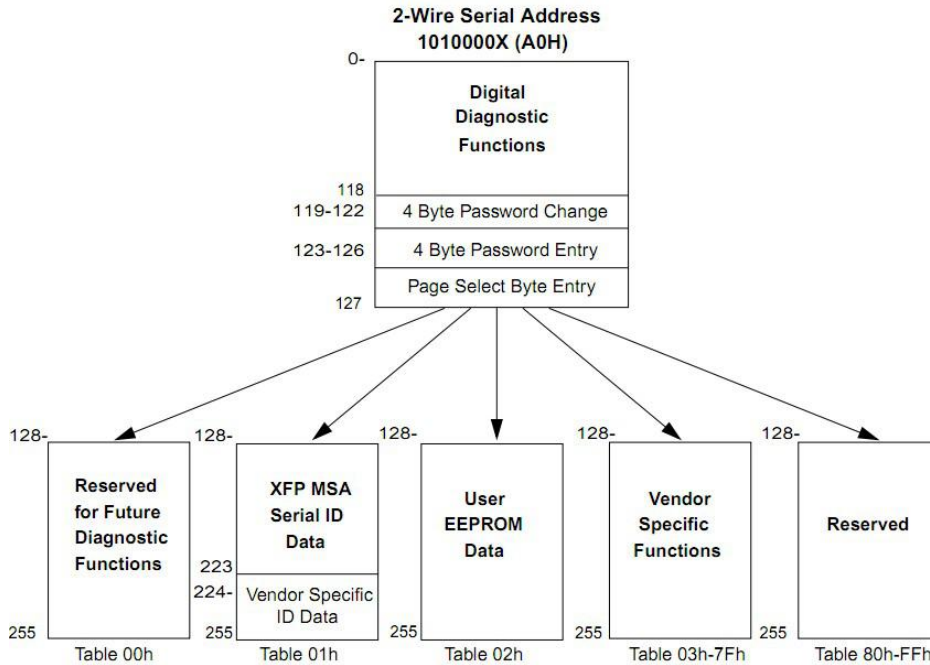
2-Wire Serial Address
1010000X (A0H)

0-
Digital Diagnostic Functions
118
119-122 4 Byte Password Change
123-126 4 Byte Password Entry
Page Select Byte Entry
127

128-
Reserved for Future Diagnostic Functions
255
Table 00h

128-
XFP MSA Serial ID Data
223
224-
Vendor Specific ID Data
255
Table 01h

128-
User EEPROM Data
255
Table 02h

128-
Vendor Specific Functions
255
Table 03h-7Fh

128-
Reserved
255
Table 80h-FFh